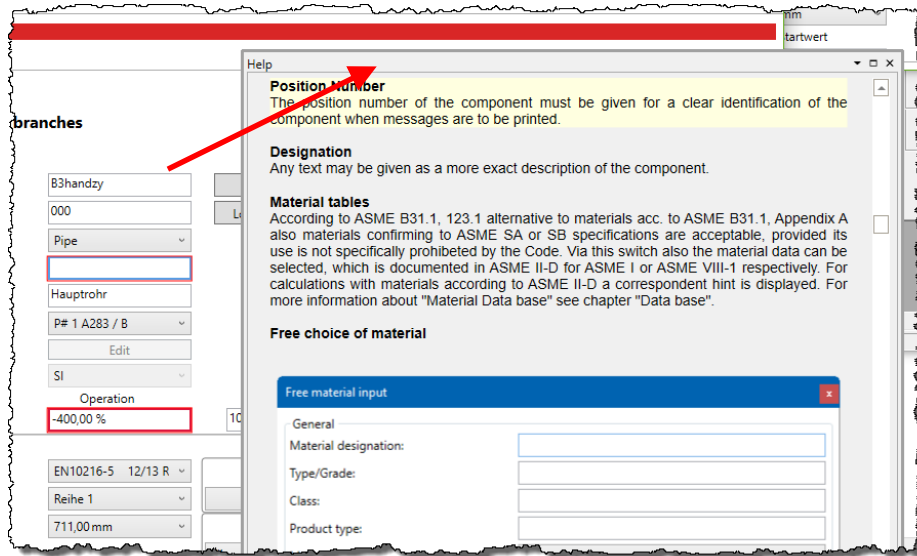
mm
tartwert

branches

B3handzy
000
Pipe
Hauptrohr
P# 1 A283 / B
Edit
SI
Operation
-400,00 %
10
Lo

EN10216-5 12/13 R
Reihe 1
711,00 mm

Help

Position Number
The position number of the component must be given for a clear identification of the component when messages are to be printed.

Designation
Any text may be given as a more exact description of the component.

Material tables
According to ASME B31.1, 123.1 alternative to materials acc. to ASME B31.1, Appendix A also materials confirming to ASME SA or SB specifications are acceptable, provided its use is not specifically prohibeted by the Code. Via this switch also the material data can be selected, which is documented in ASME II-D for ASME I or ASME VIII-1 respectively. For calculations with materials according to ASME II-D a correspondent hint is displayed. For more information about "Material Data base" see chapter "Data base".

Free choice of material

Free material input
x
General
Material designation:
Type/Grade:
Class:
Product type: